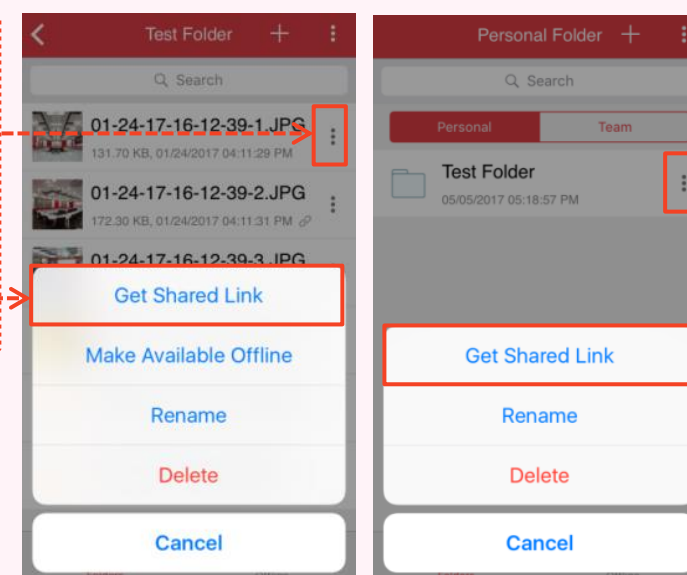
Test Folder

Search

01-24-17-16-12-39-1.JPG
131.70 KB, 01/24/2017 04:11:29 PM

01-24-17-16-12-39-2.JPG
172.30 KB, 01/24/2017 04:11:31 PM

01-24-17-16-12-39-3.JPG

Get Shared Link

Make Available Offline

Rename

Delete

Cancel

Personal Folder

Search

Personal

Team

Test Folder
05/05/2017 05:18:57 PM

Get Shared Link

Rename

Delete

Cancel